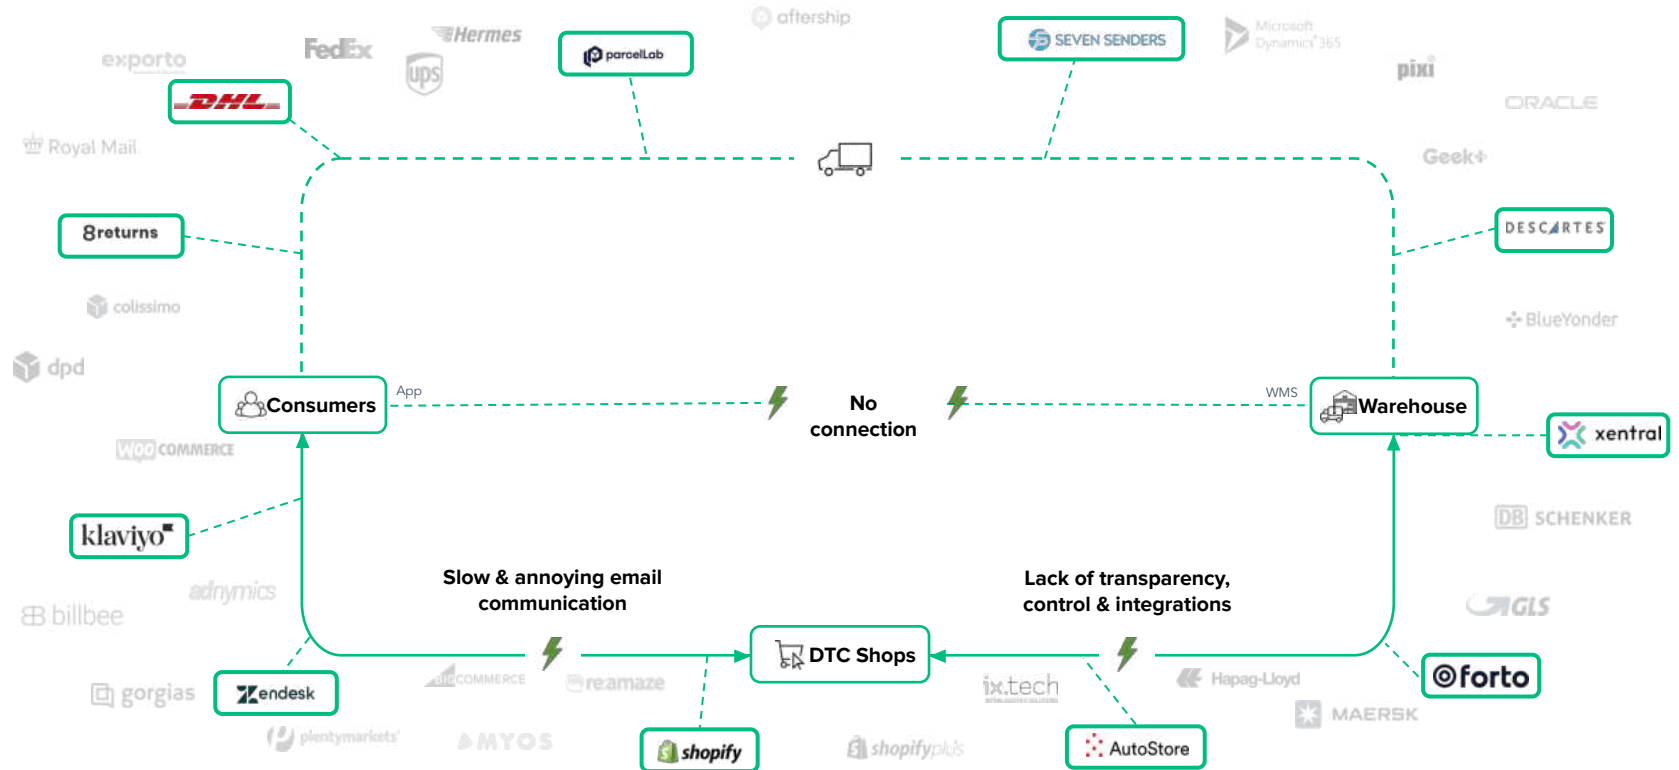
exporto
FedEx
Hermes
parcelLab
aftership
SEVEN SENDERS
Microsoft Dynamics 365
pixi
ORACLE
DHL
Royal Mail
Geek+
8returns
DESCARTES
colissimo
BlueYonder
dpd
Consumers
App
No connection
WMS
Warehouse
xentral
WOO COMMERCE
DB SCHENKER
klaviyo
adnymics
billbee
Slow & annoying email communication
Lack of transparency, control & integrations
GLS
DTC Shops
forto
gorgias
zendesk
BIGCOMMERCE
reamaze
ix.tech
Hapag-Lloyd
MAERSK
plentymarkets
MYOS
shopify
shopifyplus
AutoStore